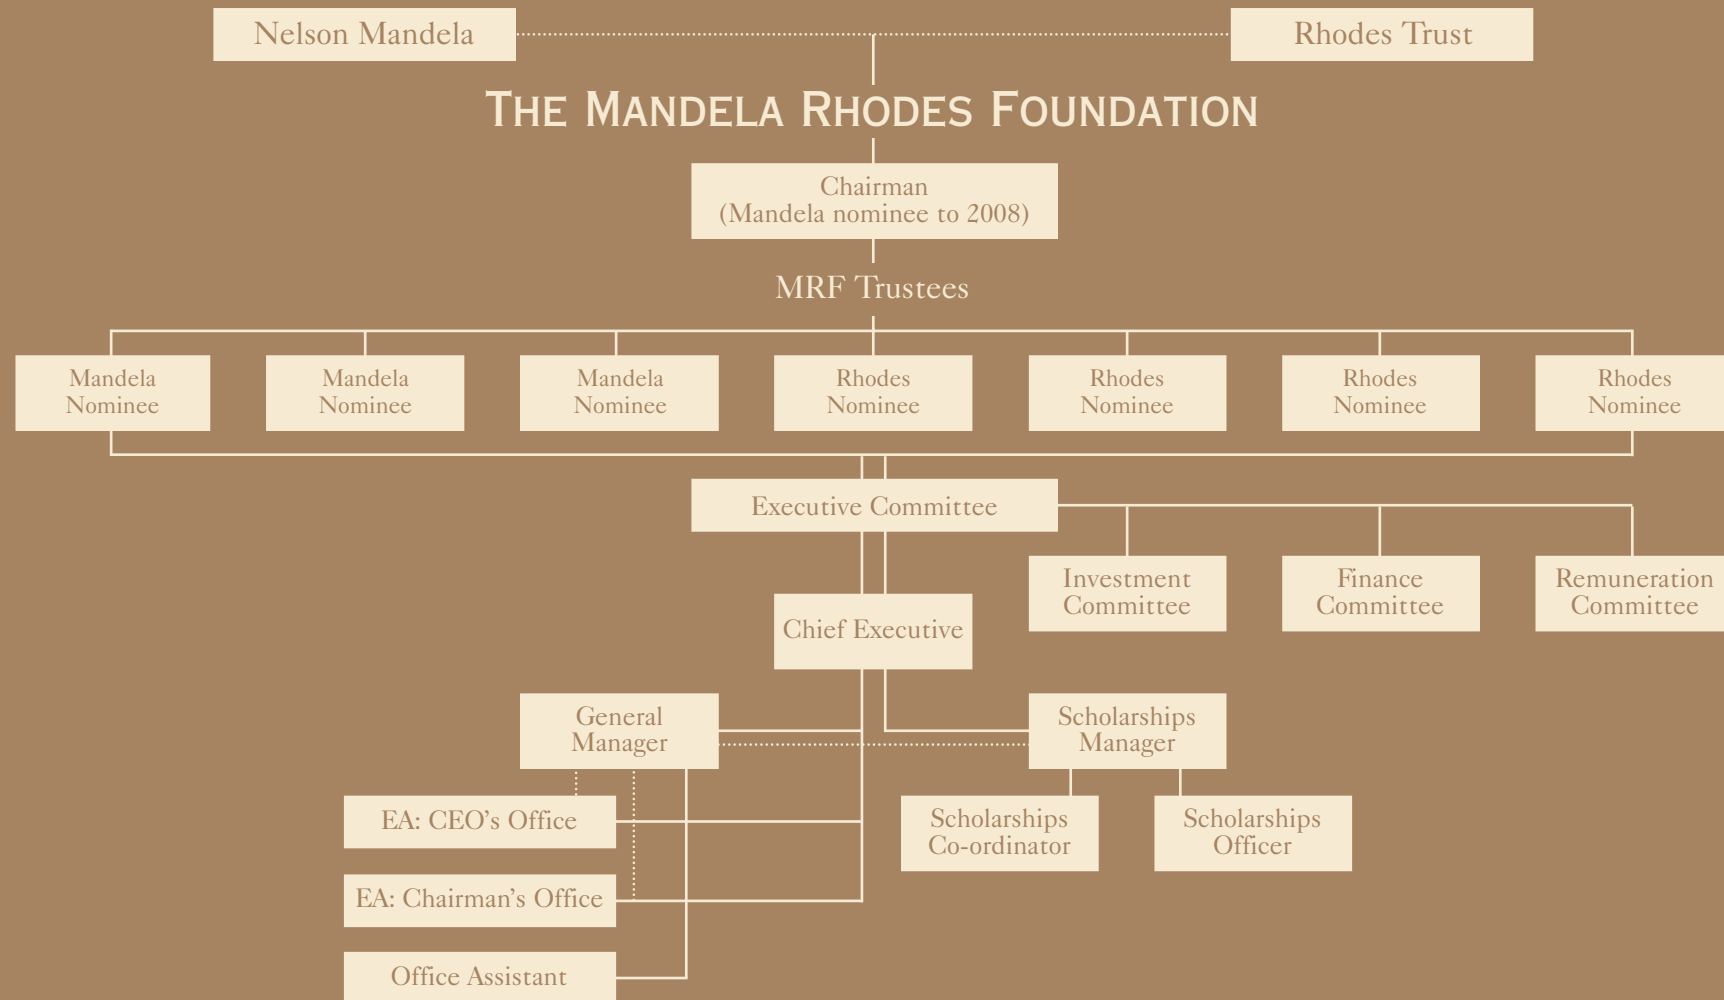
Nelson Mandela

Rhodes Trust

THE MANDELA RHODES FOUNDATION

Chairman
(Mandela nominee to 2008)

MRF Trustees

Mandela Nominee

Mandela Nominee

Mandela Nominee

Rhodes Nominee

Rhodes Nominee

Rhodes Nominee

Rhodes Nominee

Executive Committee

Investment Committee

Finance Committee

Remuneration Committee

Chief Executive

General Manager

Scholarships Manager

EA: CEO's Office

Scholarships Co-ordinator

Scholarships Officer

EA: Chairman's Office

Office Assistant